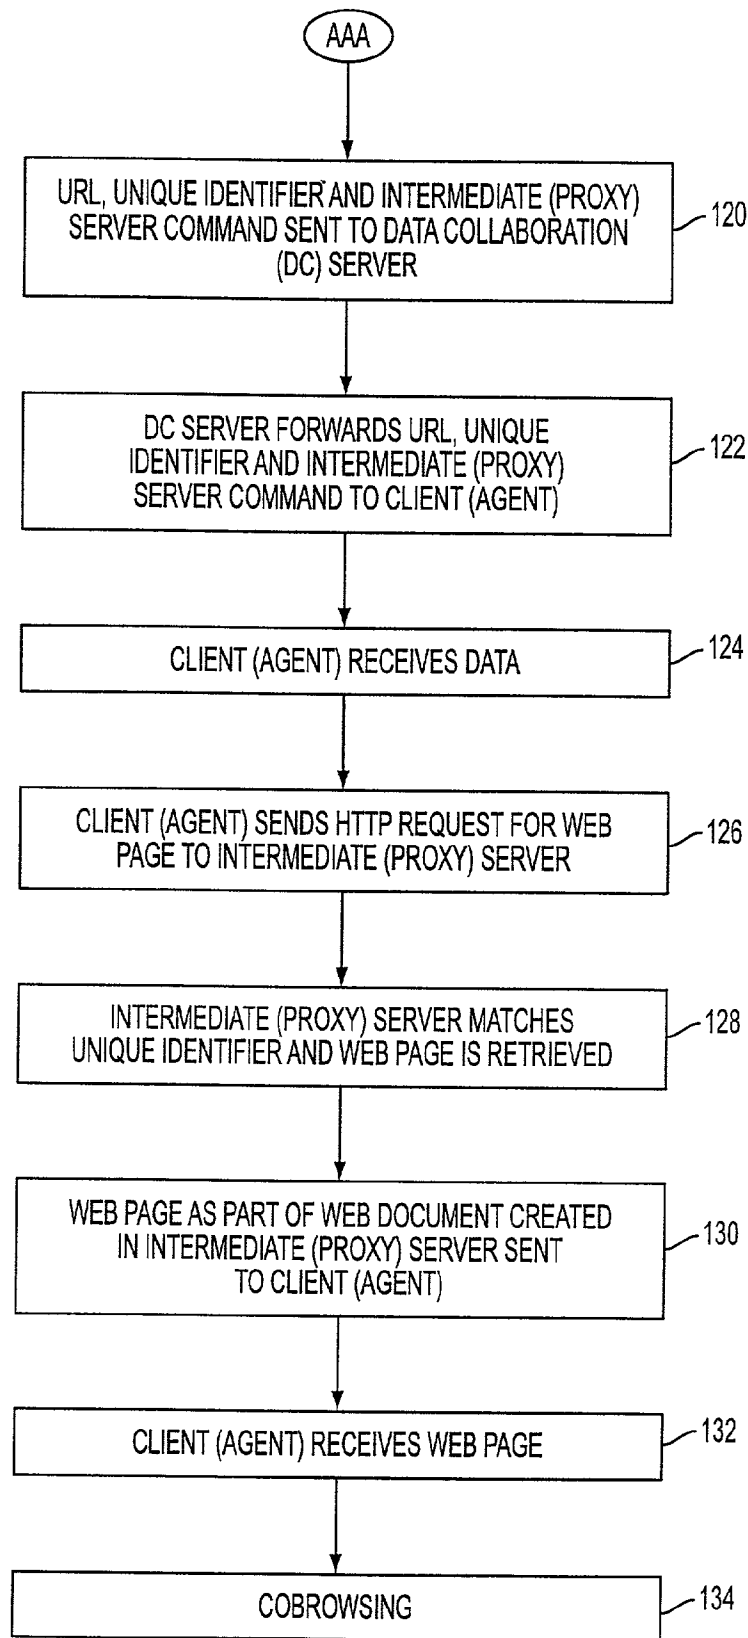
AAA

URL, UNIQUE IDENTIFIER AND INTERMEDIATE (PROXY) SERVER COMMAND SENT TO DATA COLLABORATION (DC) SERVER

120

DC SERVER FORWARDS URL, UNIQUE IDENTIFIER AND INTERMEDIATE (PROXY) SERVER COMMAND TO CLIENT (AGENT)

122

CLIENT (AGENT) RECEIVES DATA

124

CLIENT (AGENT) SENDS HTTP REQUEST FOR WEB PAGE TO INTERMEDIATE (PROXY) SERVER

126

INTERMEDIATE (PROXY) SERVER MATCHES UNIQUE IDENTIFIER AND WEB PAGE IS RETRIEVED

128

WEB PAGE AS PART OF WEB DOCUMENT CREATED IN INTERMEDIATE (PROXY) SERVER SENT TO CLIENT (AGENT)

130

CLIENT (AGENT) RECEIVES WEB PAGE

132

COBROWSING

134